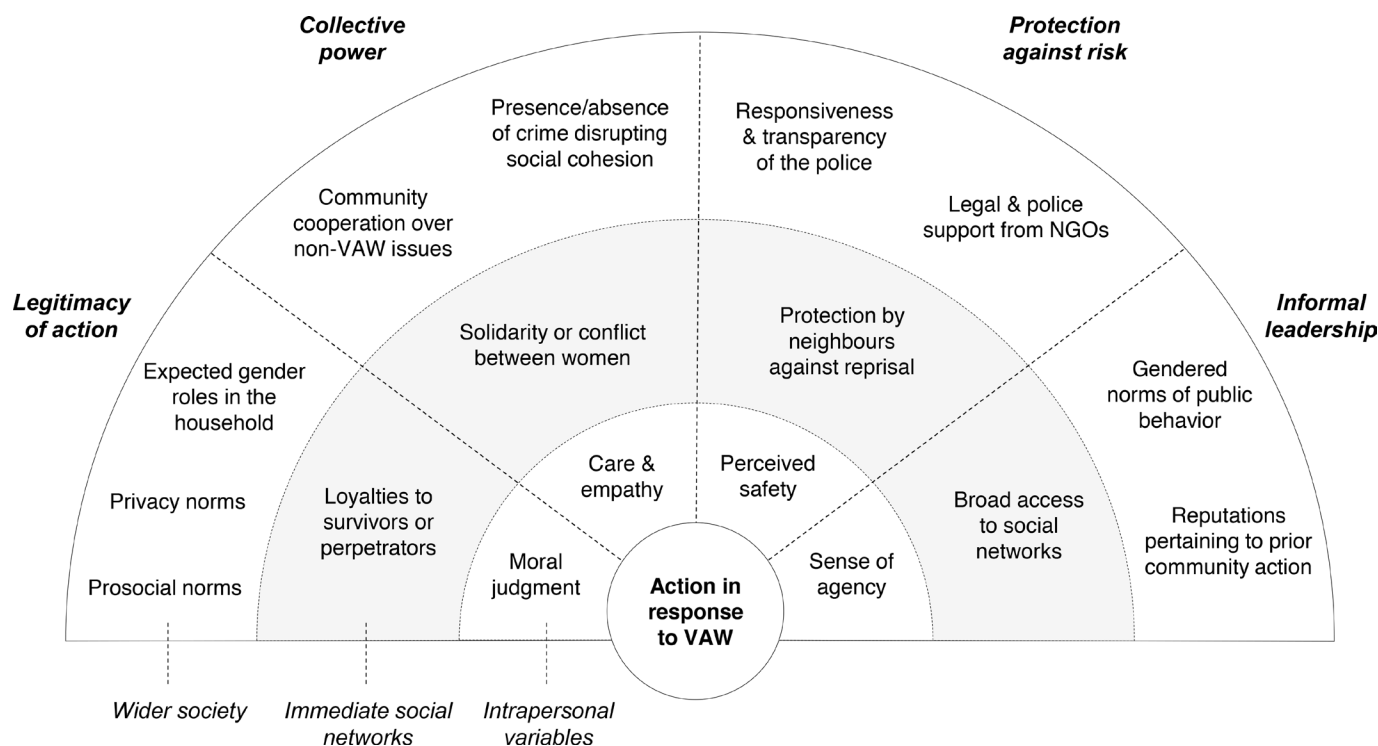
Collective power

Protection against risk

Presence/absence of crime disrupting social cohesion

Responsiveness & transparency of the police

Community cooperation over non-VAW issues

Legal & police support from NGOs

Legitimacy of action

Informal leadership

Solidarity or conflict between women

Protection by neighbours against reprisal

Expected gender roles in the household

Gendered norms of public behavior

Care & empathy

Perceived safety

Privacy norms

Loyalties to survivors or perpetrators

Broad access to social networks

Reputations pertaining to prior community action

Moral judgment

Action in response to VAW

Sense of agency

Prosocial norms

Wider society

Immediate social networks

Intrapersonal variables